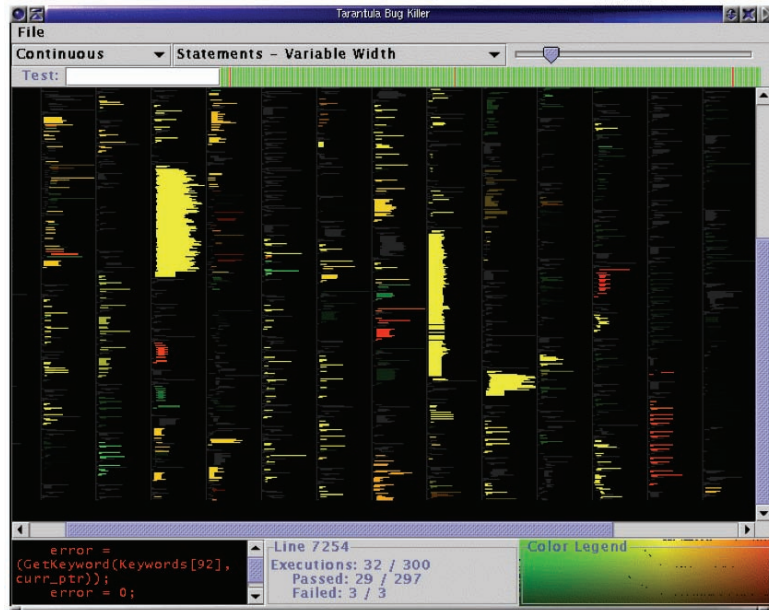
Tarantula Bug Killer
File
Continuous
Statements - Variable Width
Test:
error =
(GetKeyword(Keywords[92],
curr_ptr));
error = 0;
Line 7254
Executions: 32 / 300
Passed: 29 / 297
Failed: 3 / 3
Color Legend